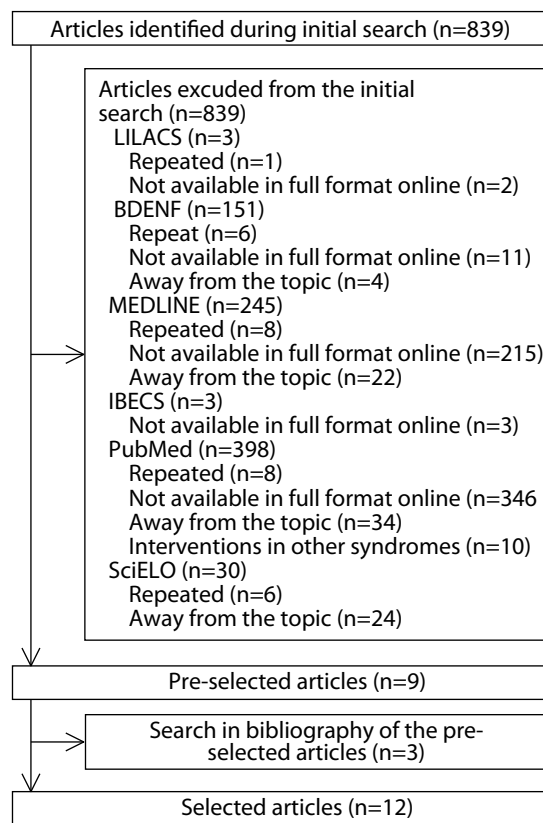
Articles identified during initial search (n=839)

Articles excuded from the initial search (n=839)
LILACS (n=3)
Repeated (n=1)
Not available in full format online (n=2)
BDENF (n=151)
Repeat (n=6)
Not available in full format online (n=11)
Away from the topic (n=4)
MEDLINE (n=245)
Repeated (n=8)
Not available in full format online (n=215)
Away from the topic (n=22)
IBECS (n=3)
Not available in full format online (n=3)
PubMed (n=398)
Repeated (n=8)
Not available in full format online (n=346
Away from the topic (n=34)
Interventions in other syndromes (n=10)
SciELO (n=30)
Repeated (n=6)
Away from the topic (n=24)

Pre-selected articles (n=9)

Search in bibliography of the preselected articles (n=3)

Selected articles (n=12)